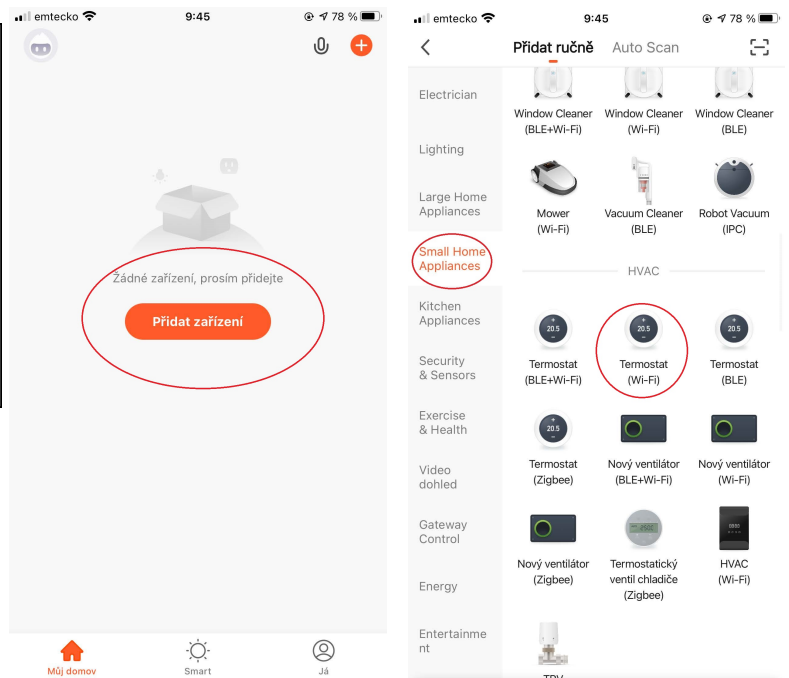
emtecko 9:45 78 %

Žádné zařízení, prosím přidejte

Přidat zařízení

Můj domov Smart Já

emtecko 9:45 78 %

Přidat ručně Auto Scan

Electrician
Lighting
Large Home Appliances
Small Home Appliances
Kitchen Appliances
Security & Sensors
Exercise & Health
Video dohled
Gateway Control
Energy
Entertainment

Window Cleaner (BLE+Wi-Fi)
Window Cleaner (Wi-Fi)
Window Cleaner (BLE)
Mower (Wi-Fi)
Vacuum Cleaner (BLE)
Robot Vacuum (IPC)

HVAC

20.5
Termostat (BLE+Wi-Fi)
20.5
Termostat (Wi-Fi)
20.5
Termostat (BLE)
20.5
Termostat (Zigbee)
Nový ventilátor (BLE+Wi-Fi)
Nový ventilátor (Wi-Fi)
Nový ventilátor (Zigbee)
Termostatický ventil chladiče (Zigbee)
HVAC (Wi-Fi)
TRV